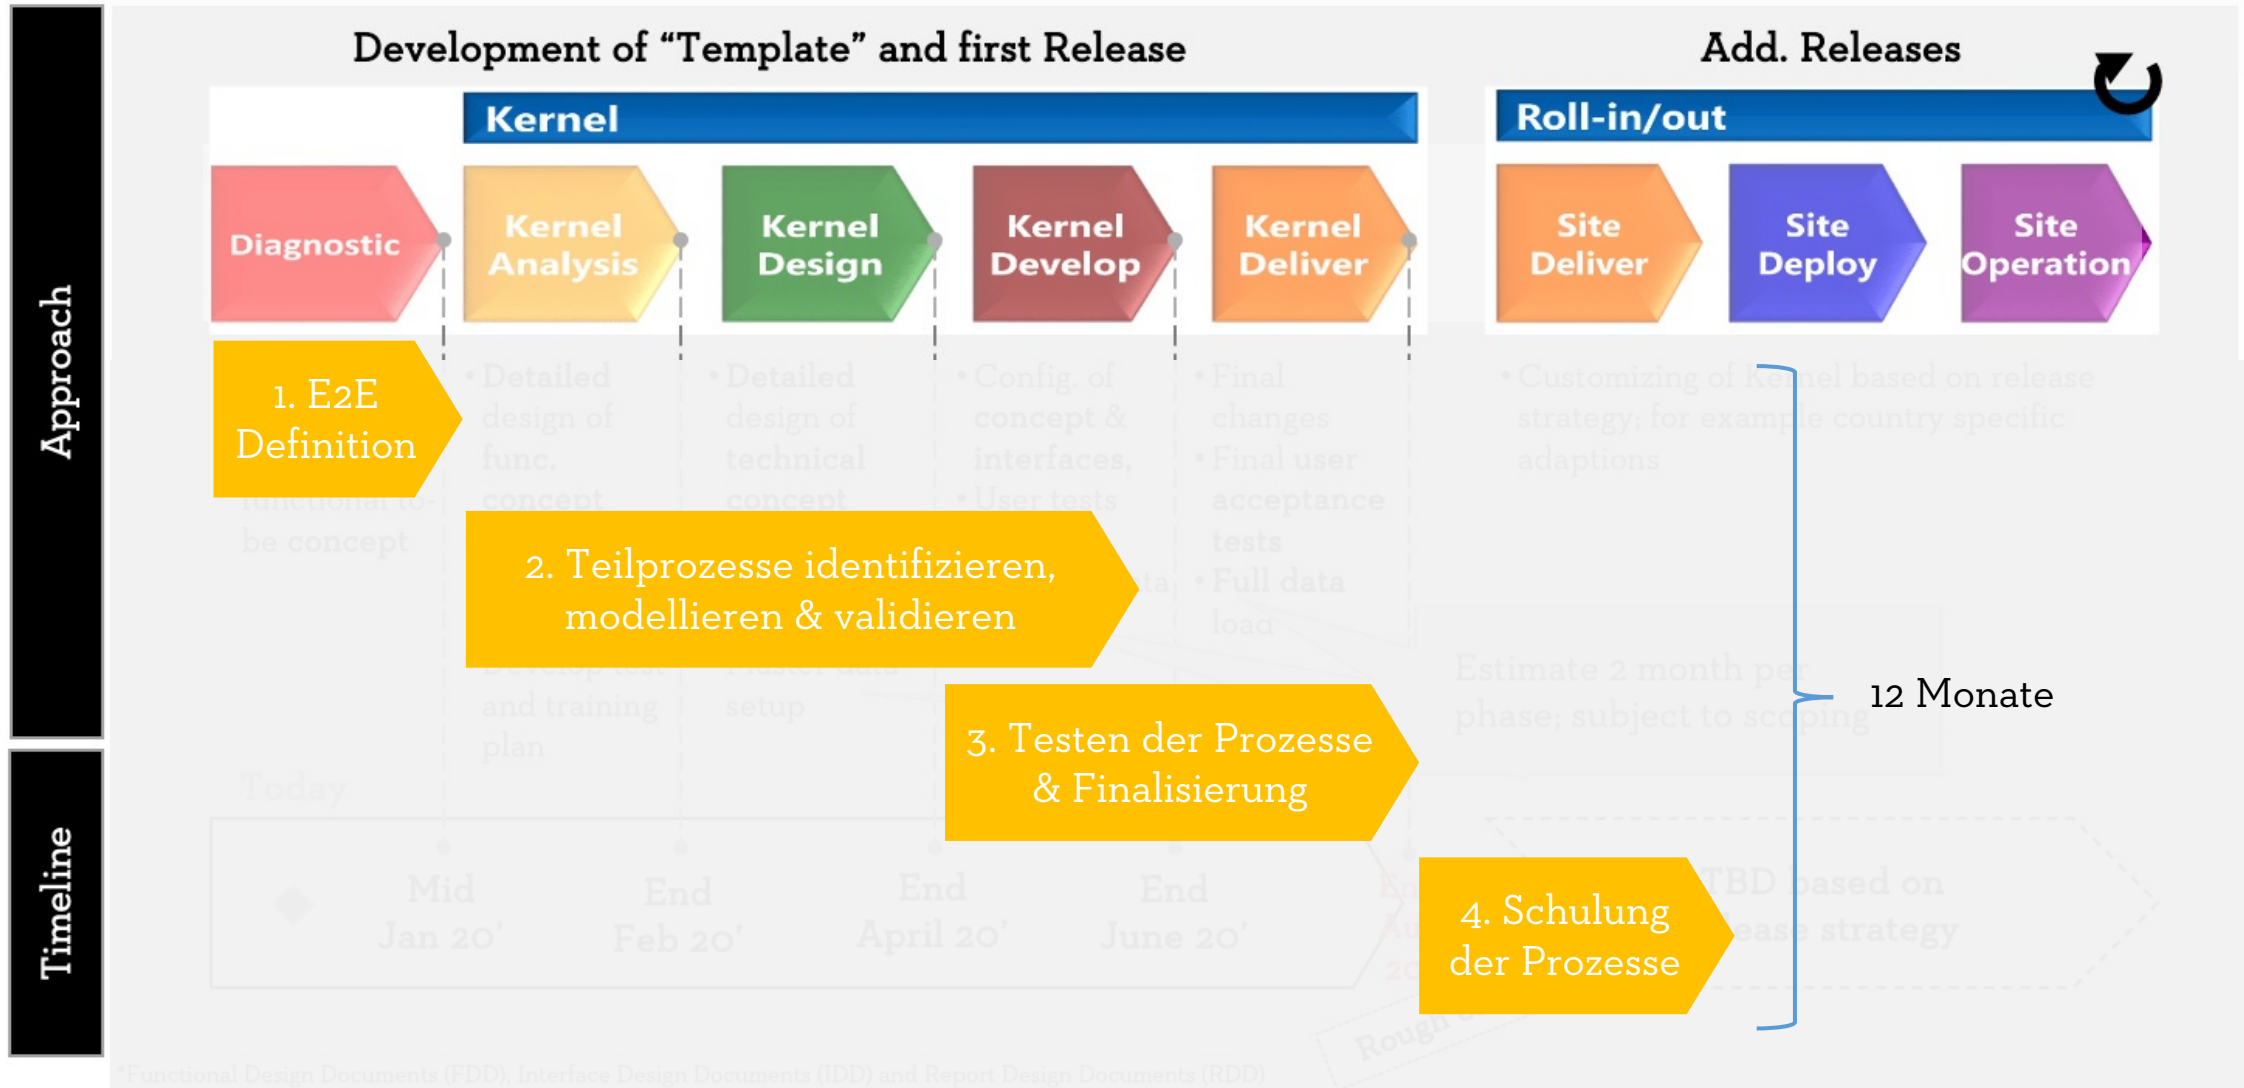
Approach

Timeline

Development of "Template" and first Release

Add. Releases

Kernel

Roll-in/out

Diagnostic

Kernel Analysis

Kernel Design

Kernel Develop

Kernel Deliver

Site Deliver

Site Deploy

Site Operation

1. E2E Definition

• Detailed design of func. concept

• Detailed design of technical concept

• Config. of concept & interfaces,

• User tests

• Final changes

• Final user acceptance tests

• Full data load

• Customizing of Kernel based on release strategy; for example country specific adaptions

functional to-be concept

2. Teilprozesse identifizieren, modellieren & validieren

Develop test and training plan

Master data setup

Estimate 2 month per phase; subject to scoping

3. Testen der Prozesse & Finalisierung

12 Monate

Today

Mid Jan 20'

End Feb 20'

End April 20'

End June 20'

TBD based on release strategy

4. Schulung der Prozesse

Rough

*Functional Design Documents (FDD), Interface Design Documents (IDD) and Report Design Documents (RDD)